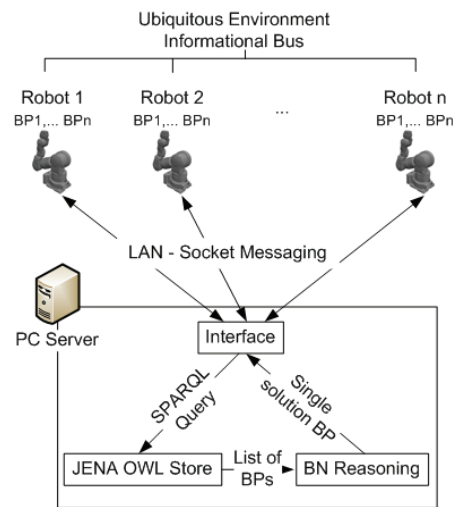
Ubiquitous Environment
Informational Bus

Robot 1
BP1,... BPn

Robot 2
BP1,... BPn

...

Robot n
BP1,... BPn

LAN - Socket Messaging

PC Server

Interface

SPARQL Query

Single solution BP

JENA OWL Store

List of BPs

BN Reasoning